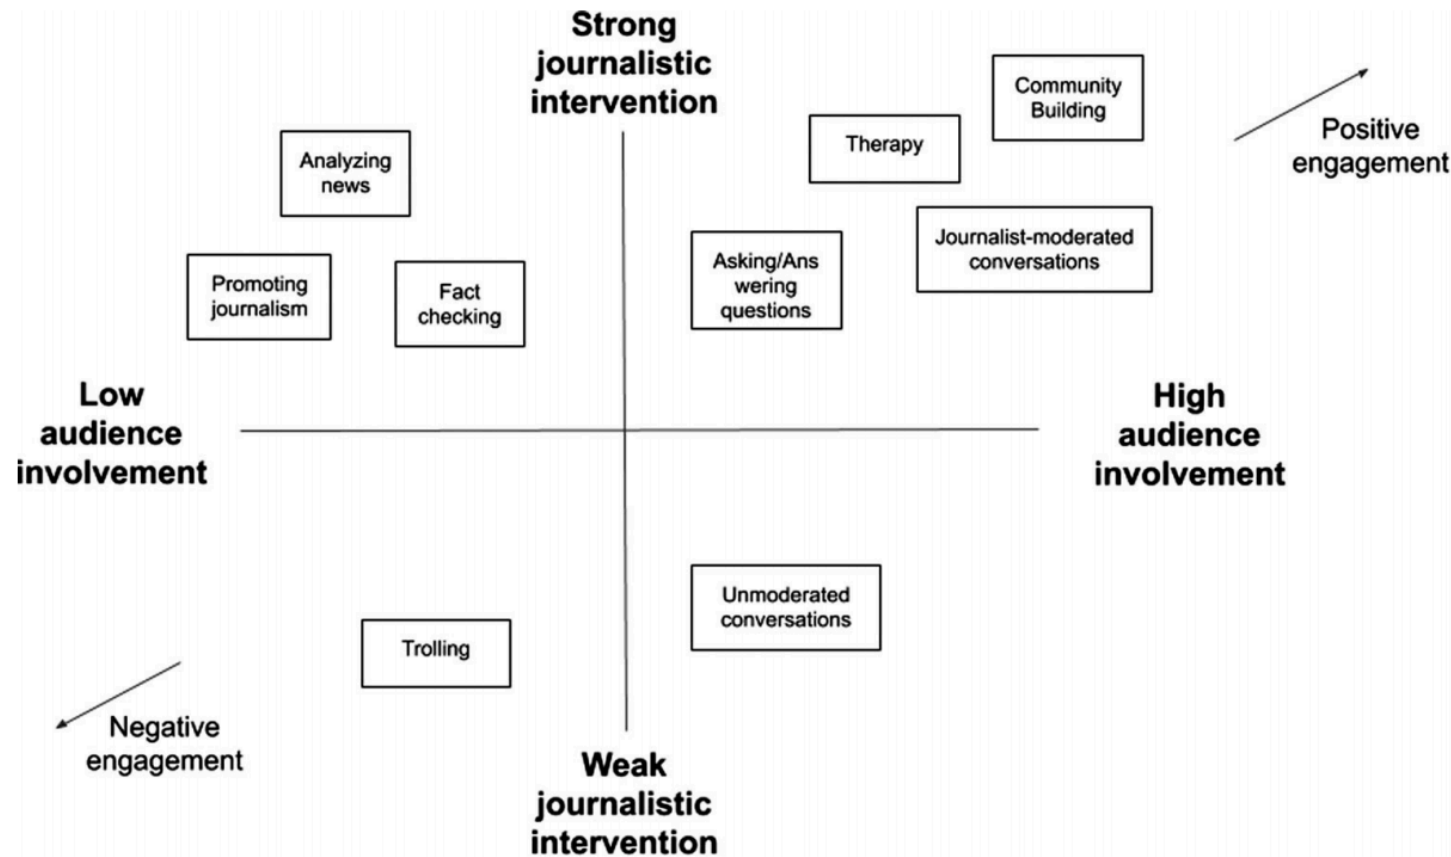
Strong journalistic intervention

Community Building

Therapy

Positive engagement

Analyzing news

Journalist-moderated conversations

Asking/Answering questions

Promoting journalism

Fact checking

Low audience involvement

High audience involvement

Unmoderated conversations

Trolling

Negative engagement

Weak journalistic intervention